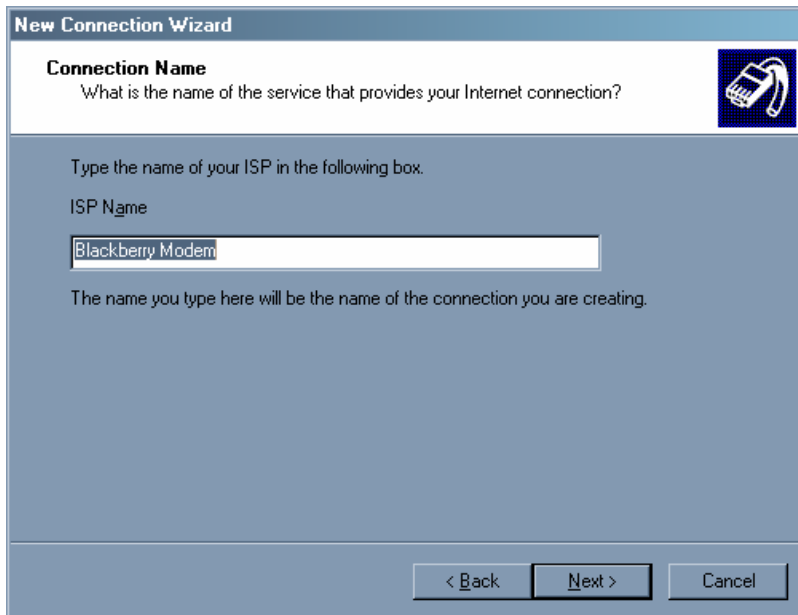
New Connection Wizard

Connection Name
What is the name of the service that provides your Internet connection?

Type the name of your ISP in the following box.

ISP Name

Blackberry Modem

The name you type here will be the name of the connection you are creating.

< Back
Next >
Cancel